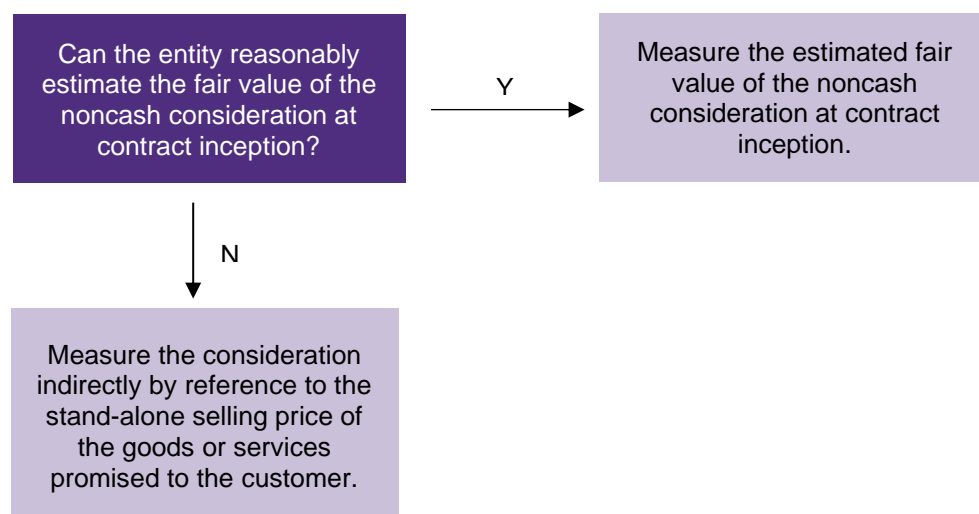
Can the entity reasonably estimate the fair value of the noncash consideration at contract inception?

Y

Measure the estimated fair value of the noncash consideration at contract inception.

N

Measure the consideration indirectly by reference to the stand-alone selling price of the goods or services promised to the customer.